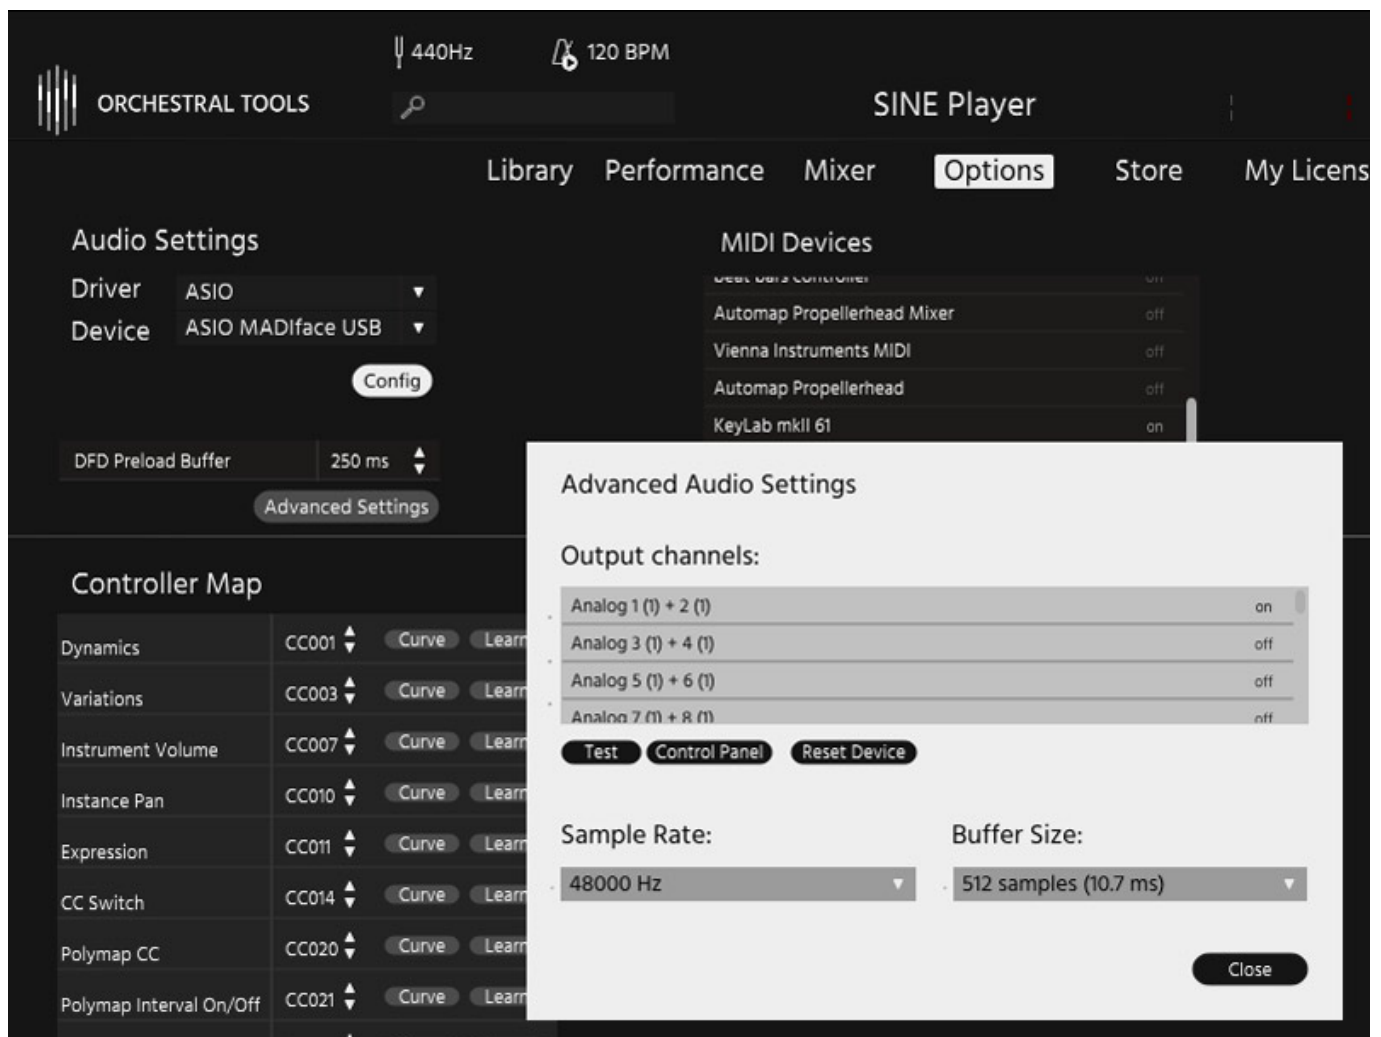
ORCHESTRAL TOOLS

440Hz 120 BPM

SINE Player

Library Performance Mixer Options Store My Licens

Audio Settings

Driver ASIO

Device ASIO MADIface USB

Config

DFD Preload Buffer 250 ms

Advanced Settings

MIDI Devices

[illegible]

Automap Propellerhead Mixer off

Vienna Instruments MIDI off

Automap Propellerhead off

KeyLab mkII 61 on

Controller Map

| | | | |
|---|---|---|---|
| Dynamics | CC001 | Curve | Learn |
| Variations | CC003 | Curve | Learn |
| Instrument Volume | CC007 | Curve | Learn |
| Instance Pan | CC010 | Curve | Learn |
| Expression | CC011 | Curve | Learn |
| CC Switch | CC014 | Curve | Learn |
| Polymap CC | CC020 | Curve | Learn |
| Polymap Interval On/Off | CC021 | Curve | Learn |

Advanced Audio Settings

Output channels:

Analog 1 (1) + 2 (1) on

Analog 3 (1) + 4 (1) off

Analog 5 (1) + 6 (1) off

Analog 7 (1) + 8 (1) off

Test Control Panel Reset Device

Sample Rate:

48000 Hz

Buffer Size:

512 samples (10.7 ms)

Close